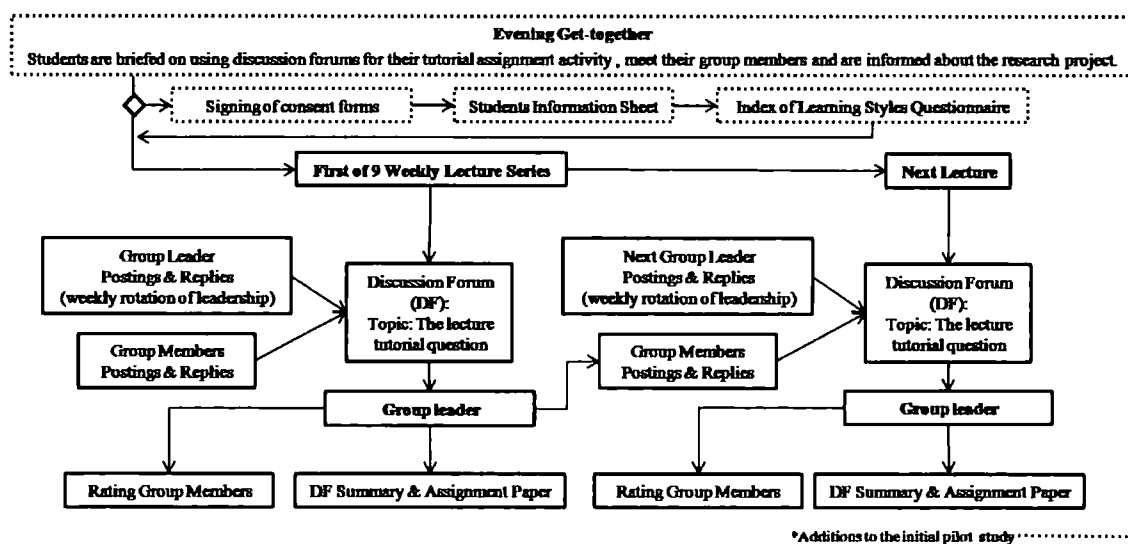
Evening Get-together

Students are briefed on using discussion forums for their tutorial assignment activity , meet their group members and are informed about the research project.

Signing of consent forms

Students Information Sheet

Index of Learning Styles Questionnaire

First of 9 Weekly Lecture Series

Next Lecture

Group Leader Postings & Replies (weekly rotation of leadership)

Discussion Forum (DF): Topic: The lecture tutorial question

Group Members Postings & Replies

Group leader

Next Group Leader Postings & Replies (weekly rotation of leadership)

Discussion Forum (DF): Topic: The lecture tutorial question

Group Members Postings & Replies

Group leader

Rating Group Members

DF Summary & Assignment Paper

Rating Group Members

DF Summary & Assignment Paper

*Additions to the initial pilot study